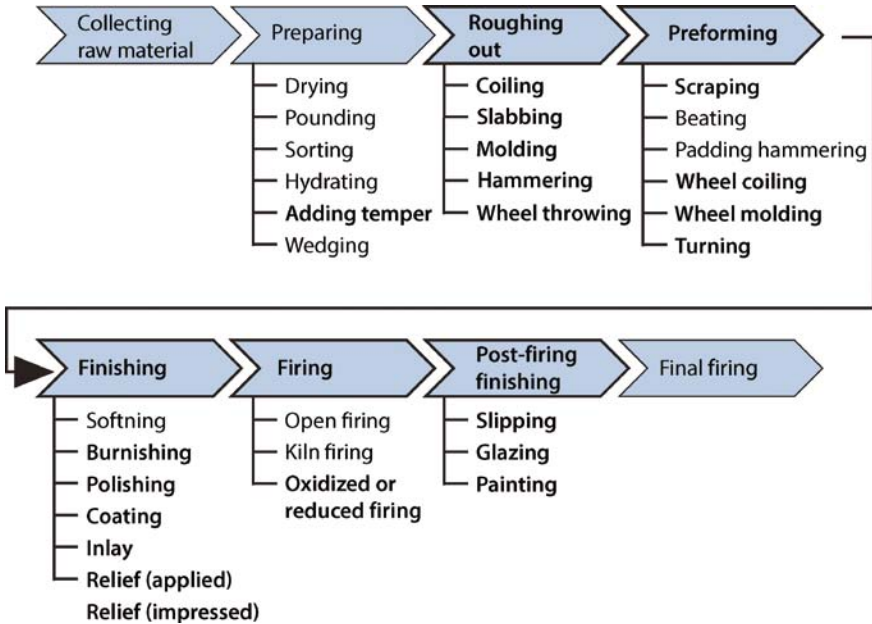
Collecting raw material

Preparing
Drying
Pounding
Sorting
Hydrating
Adding temper
Wedging

Roughing out
Coiling
Slabbing
Molding
Hammering
Wheel throwing

Preforming
Scraping
Beating
Padding hammering
Wheel coiling
Wheel molding
Turning

Finishing
Softning
Burnishing
Polishing
Coating
Inlay
Relief (applied)
Relief (impressed)

Firing
Open firing
Kiln firing
Oxidized or reduced firing

Post-firing finishing
Slipping
Glazing
Painting

Final firing